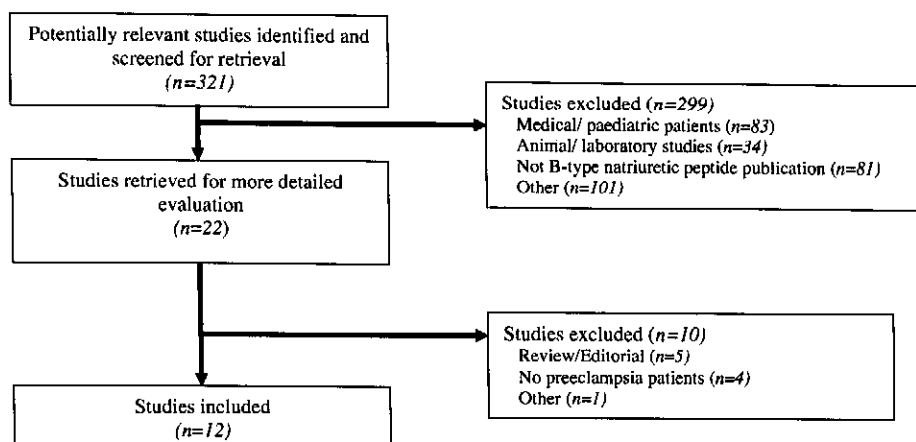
Potentially relevant studies identified and screened for retrieval
(n=321)

Studies excluded (n=299)
Medical/ paediatric patients (n=83)
Animal/ laboratory studies (n=34)
Not B-type natriuretic peptide publication (n=81)
Other (n=101)

Studies retrieved for more detailed evaluation
(n=22)

Studies excluded (n=10)
Review/Editorial (n=5)
No preeclampsia patients (n=4)
Other (n=1)

Studies included
(n=12)